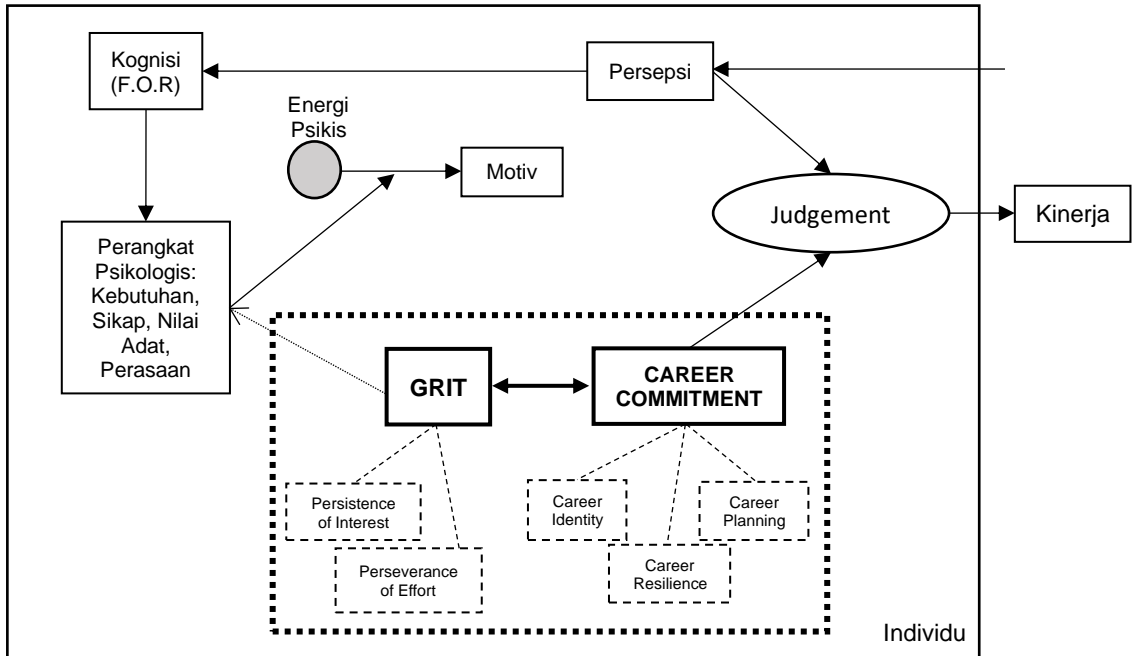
Kognisi (F.O.R)

Persepsi

Energi Psikis

Motiv

Judgement

Kinerja

Perangkat Psikologis: Kebutuhan, Sikap, Nilai Adat, Perasaan

GRIT

CAREER COMMITMENT

Persistence of Interest

Perseverance of Effort

Career Identity

Career Resilience

Career Planning

Individu